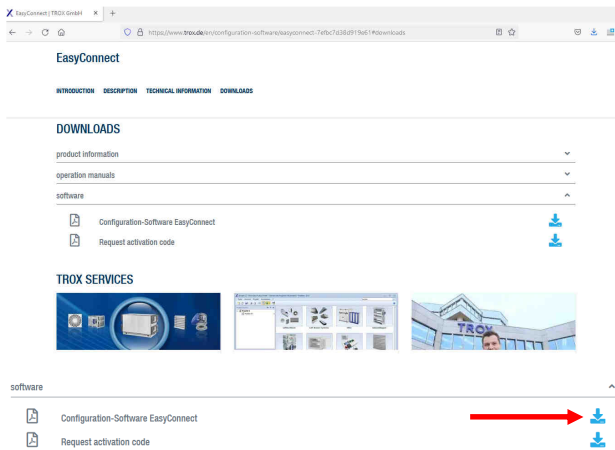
EasyConnect | TROX GmbH ×
+
https://www.trox.de/en/configuration-software/easyconnect-7efbc7d38d919e61#downloads

EasyConnect

INTRODUCTION DESCRIPTION TECHNICAL INFORMATION DOWNLOADS

DOWNLOADS

product information

operation manuals

software

Configuration-Software EasyConnect

Request activation code

TROX SERVICES

TROX

software

Configuration-Software EasyConnect

Request activation code